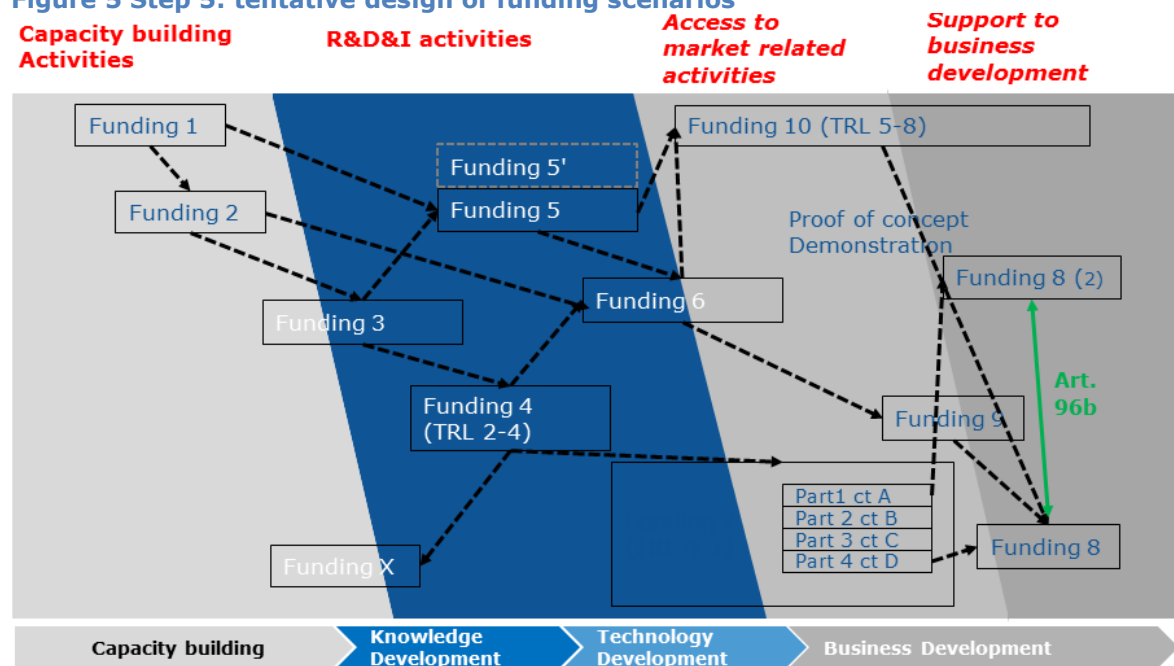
Figure 5 Step 5: tentative design of funding scenarios

Capacity building Activities

R&D&I activities

Access to market related activities

Support to business development

Funding 1

Funding 5'

Funding 5

Funding 10 (TRL 5-8)

Funding 2

Proof of concept Demonstration

Funding 8 (2)

Funding 3

Funding 6

Art. 96b

Funding 4 (TRL 2-4)

Funding 9

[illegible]

Part1 ct A
Part 2 ct B
Part 3 ct C
Part 4 ct D

Funding X

Funding 8

Capacity building | Knowledge Development | Technology Development | Business Development